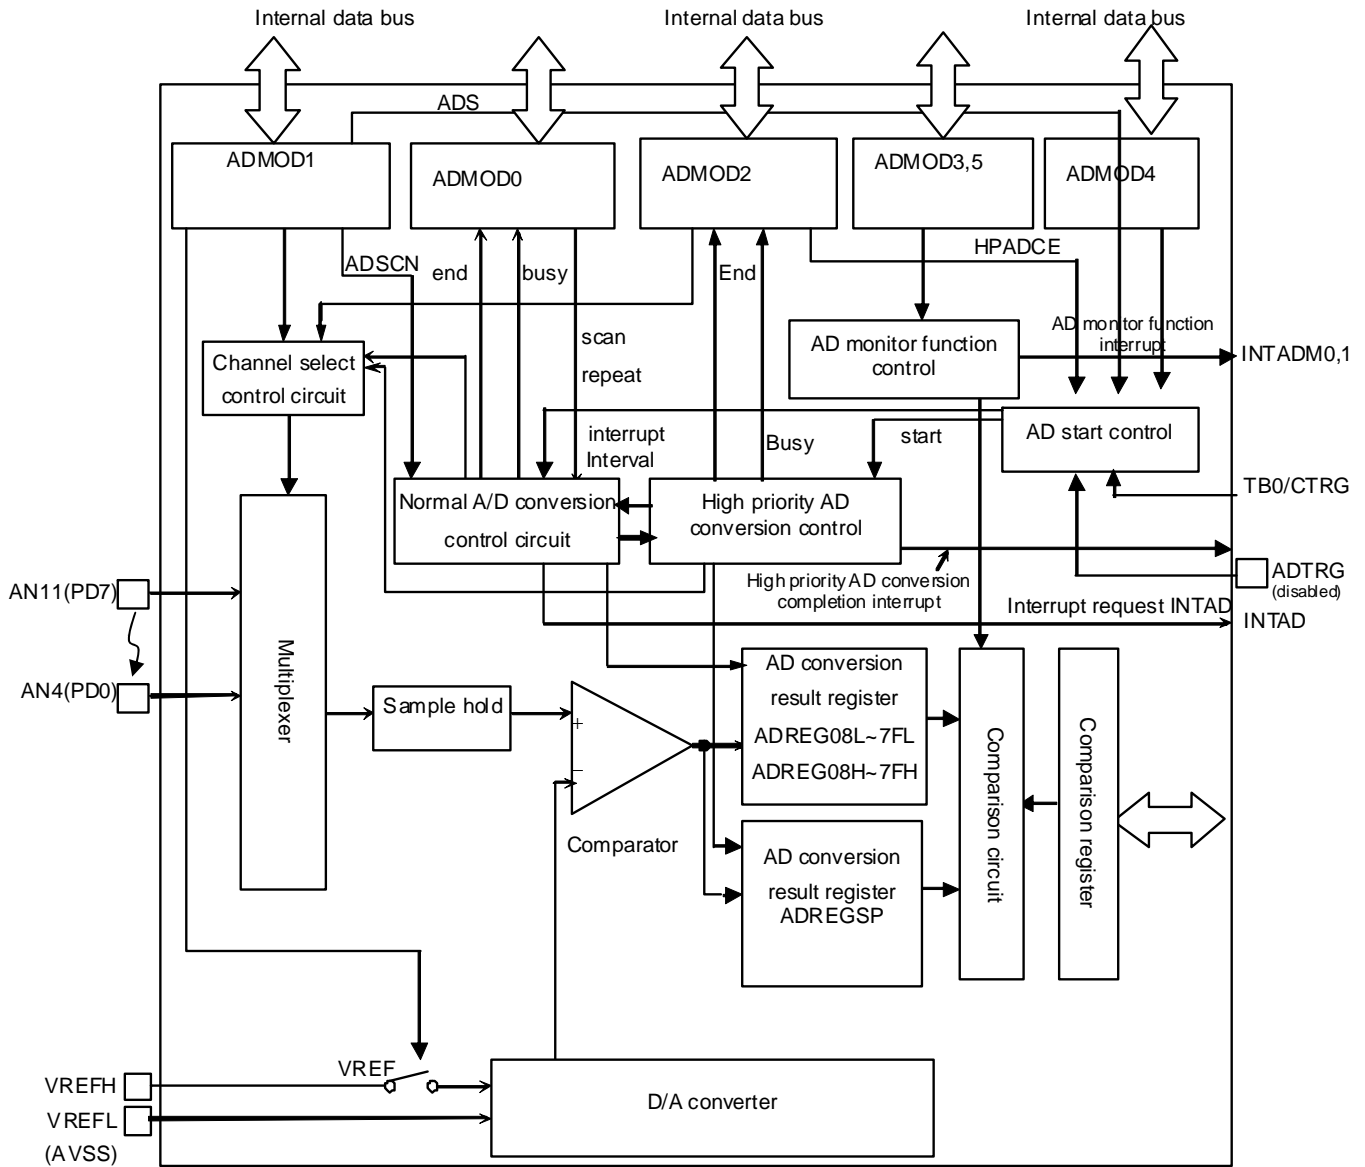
Internal data bus
Internal data bus
Internal data bus

ADS

ADMOD1
ADMOD0
ADMOD2
ADMOD3,5
ADMOD4

HPADCE
ADSCN
end
busy
End
scan
repeat

AD monitor function control
AD monitor function interrupt
INTADM0,1

Channel select control circuit

interrupt Interval
Busy
start
AD start control

TB0/CTRG

Normal A/D conversion control circuit
High priority AD conversion control

AN11(PD7)
AN4(PD0)

High priority AD conversion completion interrupt
ADTRG
(disabled)
Interrupt request INTAD
INTAD

Multiplexer
Sample hold
+
−
Comparator

AD conversion result register ADREG08L~7FL ADREG08H~7FH
AD conversion result register ADREGSP

Comparison circuit
Comparison register

VREF
VREFH
VREFL
(AVSS)
D/A converter